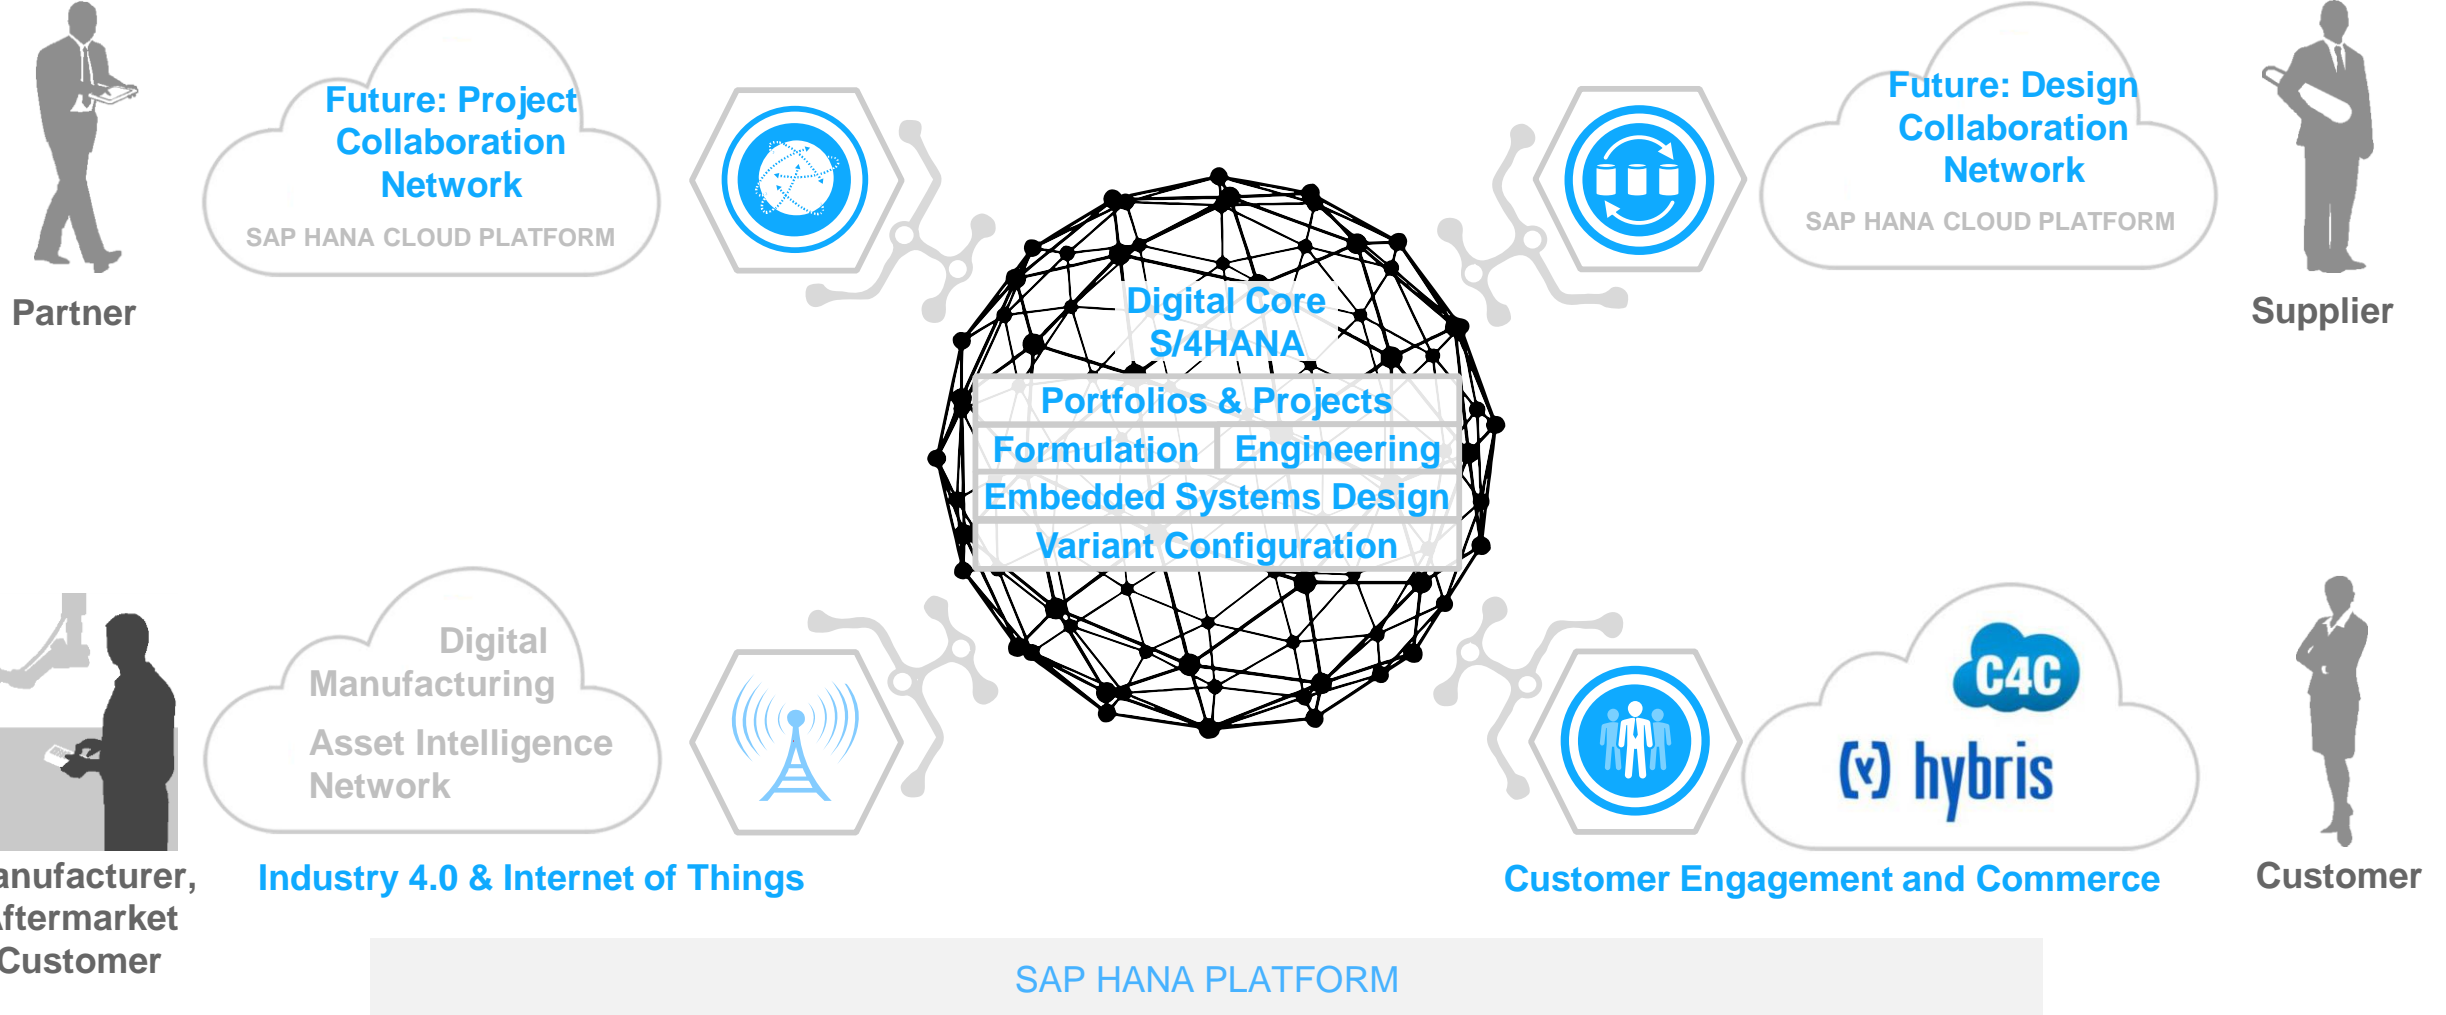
Partner

Future: Project Collaboration Network

SAP HANA CLOUD PLATFORM

Future: Design Collaboration Network

SAP HANA CLOUD PLATFORM

Supplier

Digital Core S/4HANA

Portfolios & Projects

Formulation | Engineering

Embedded Systems Design

Variant Configuration

Digital Manufacturing

Asset Intelligence Network

C4C

hybris

anufacturer, ftermarket Customer

Industry 4.0 & Internet of Things

Customer Engagement and Commerce

Customer

SAP HANA PLATFORM